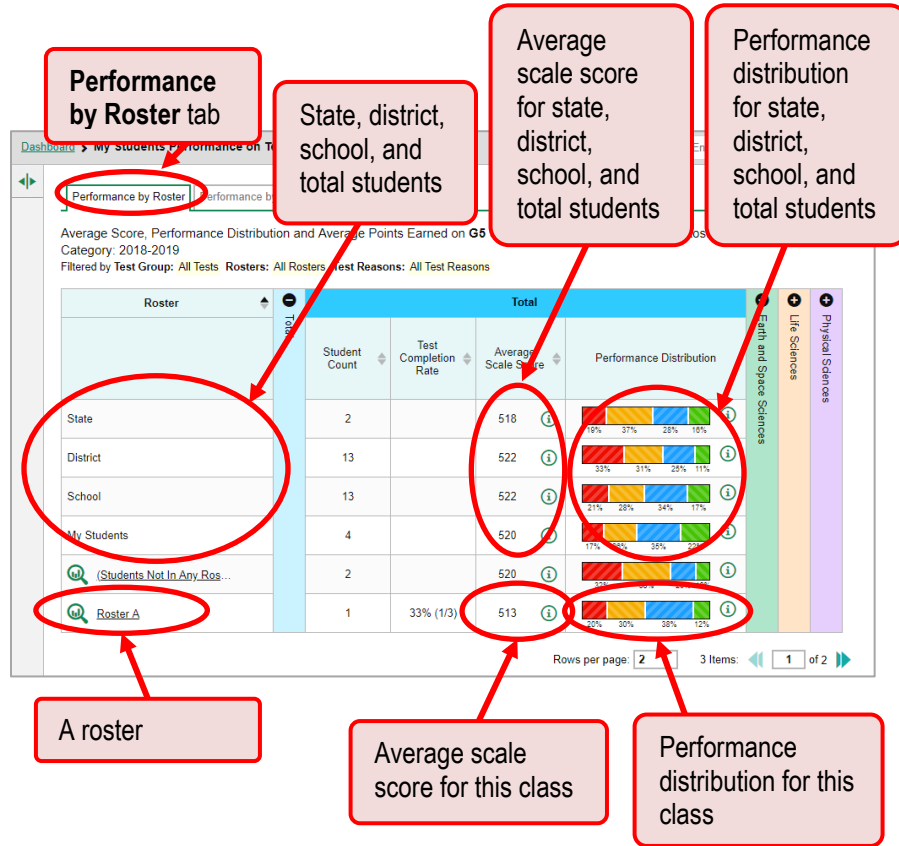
**Performance by Roster** tab

State, district, school, and total students

Average scale score for state, district, school, and total students

Performance distribution for state, district, school, and total students

Dashboard > My Students Performance on T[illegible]

Performance by Roster | Performance b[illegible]

Average Score, Performance Distribution and Average Points Earned on G5 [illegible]
Category: 2018-2019
Filtered by Test Group: All Tests Rosters: All Rosters Test Reasons: All Test Reasons

| Roster | Total | Student Count | Test Completion Rate | Average Scale Score | Performance Distribution |
|---|---|---|---|---|---|
| State | | 2 | | 518 | 19% 37% 28% 16% |
| District | | 13 | | 522 | 33% 31% 25% 11% |
| School | | 13 | | 522 | 21% 28% 34% 17% |
| My Students | | 4 | | 520 | 17% 28% 35% 22% |
| (Students Not In Any Ros... | | 2 | | 520 | 32% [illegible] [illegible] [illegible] |
| Roster A | | 1 | 33% (1/3) | 513 | 20% 30% 38% 12% |

Earth and Space Sciences
Life Sciences
Physical Sciences

Rows per page: 2 3 Items: 1 of 2

A roster

Average scale score for this class

Performance distribution for this class